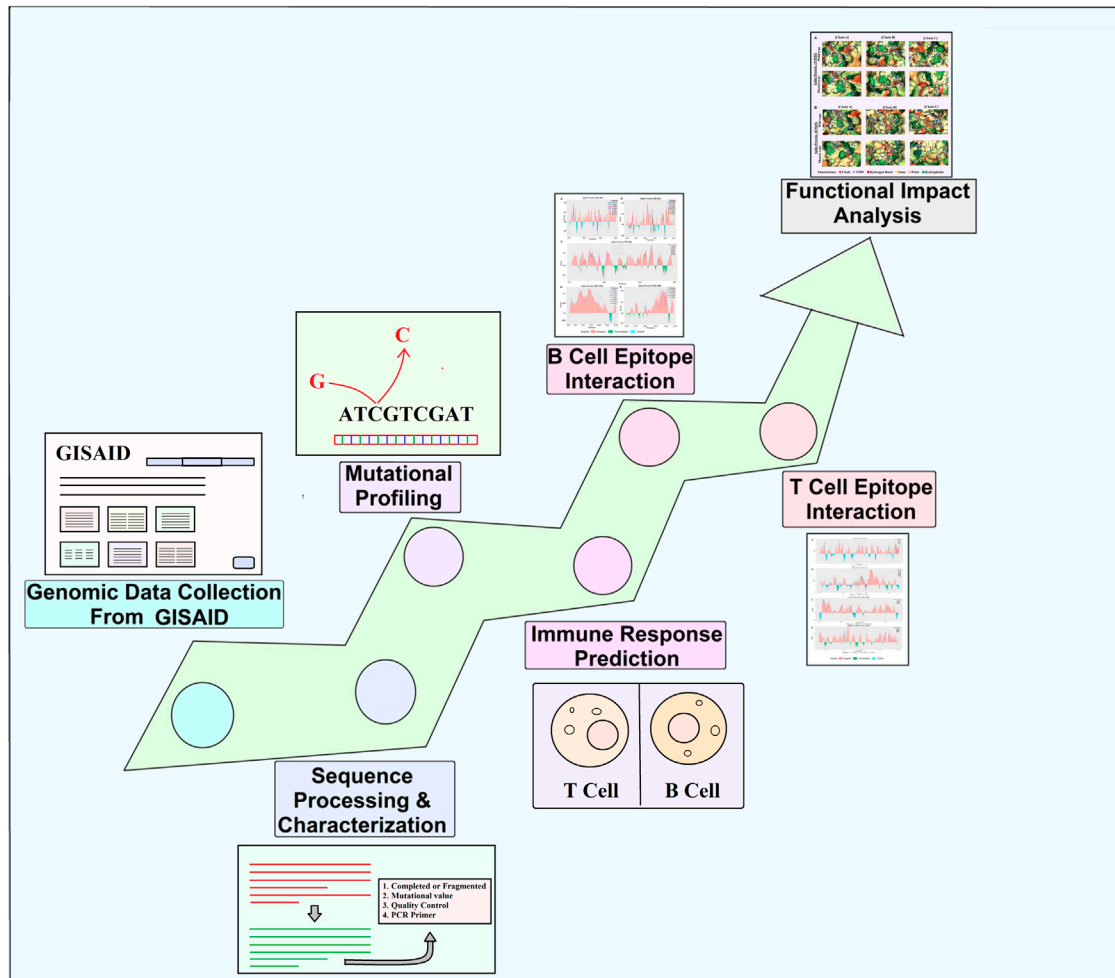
Functional Impact Analysis

B Cell Epitope Interaction

C

G

ATCGTCGAT

Mutational Profiling

GISAID

Genomic Data Collection From GISAID

T Cell Epitope Interaction

Immune Response Prediction

T Cell

B Cell

Sequence Processing & Characterization

1. Completed or Fragmented
2. Mutational value
3. Quality Control
4. PCR Primer